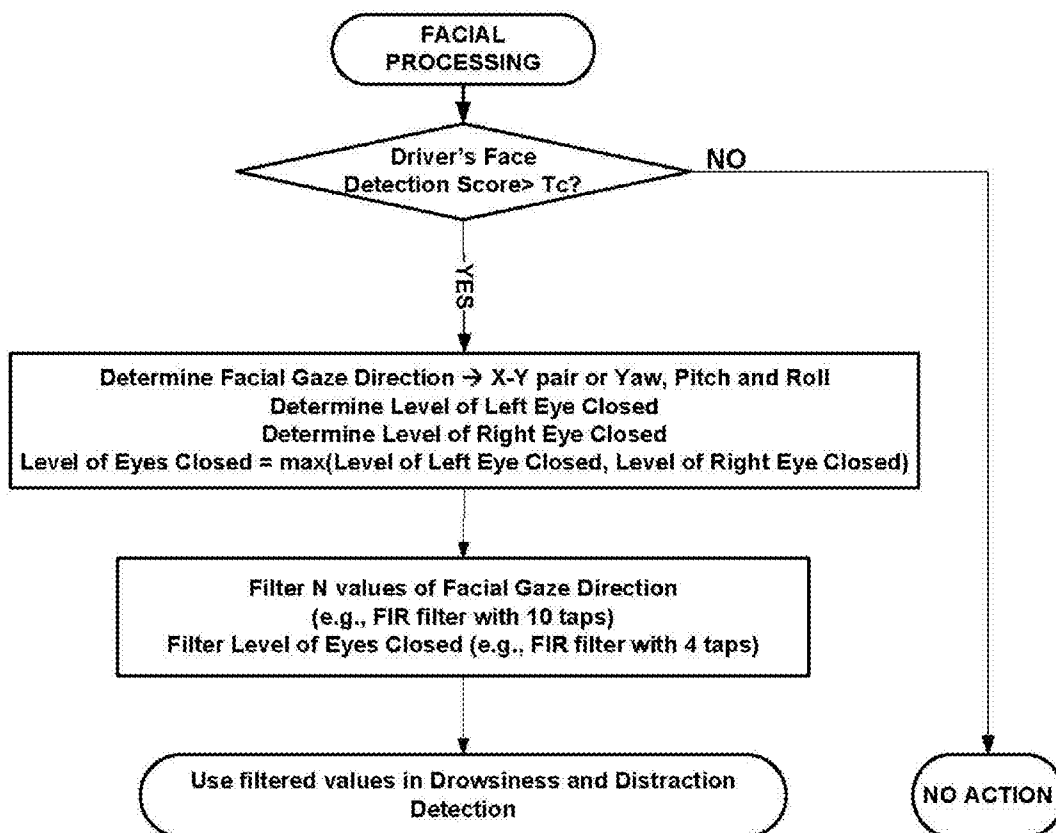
FACIAL PROCESSING

Driver's Face Detection Score> Tc?

NO

YES

Determine Facial Gaze Direction → X-Y pair or Yaw, Pitch and Roll
Determine Level of Left Eye Closed
Determine Level of Right Eye Closed
Level of Eyes Closed = max(Level of Left Eye Closed, Level of Right Eye Closed)

Filter N values of Facial Gaze Direction
(e.g., FIR filter with 10 taps)
Filter Level of Eyes Closed (e.g., FIR filter with 4 taps)

Use filtered values in Drowsiness and Distraction Detection

NO ACTION